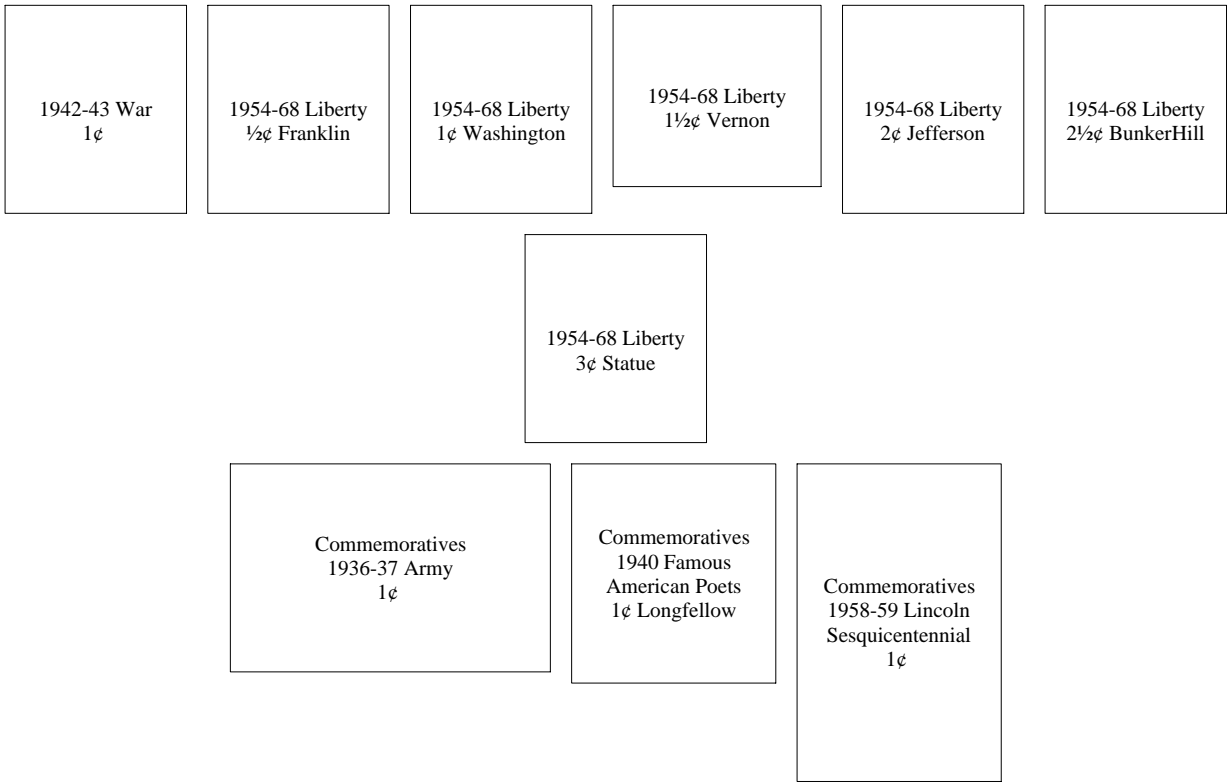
1942-43 War
1¢

1954-68 Liberty
½¢ Franklin

1954-68 Liberty
1¢ Washington

1954-68 Liberty
1½¢ Vernon

1954-68 Liberty
2¢ Jefferson

1954-68 Liberty
2½¢ BunkerHill

1954-68 Liberty
3¢ Statue

Commemoratives
1936-37 Army
1¢

Commemoratives
1940 Famous
American Poets
1¢ Longfellow

Commemoratives
1958-59 Lincoln
Sesquicentennial
1¢